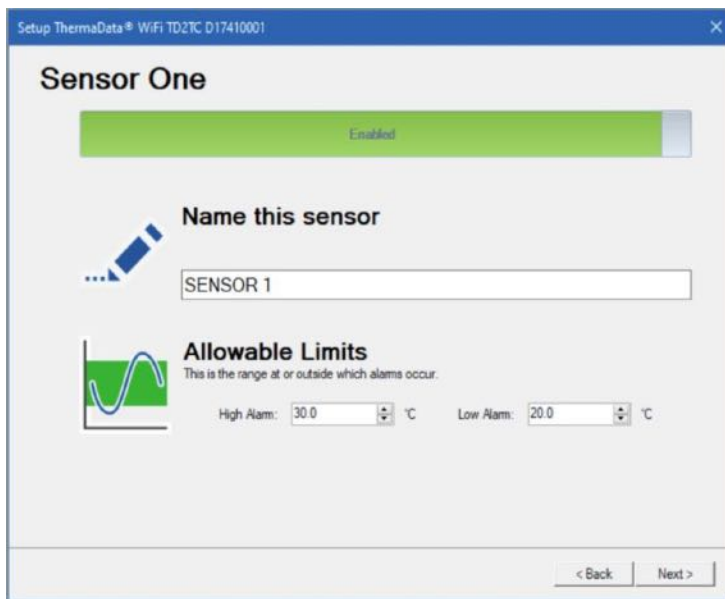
Setup ThermaData® WiFi TD2TC D17410001

Sensor One

Enabled

Name this sensor

SENSOR 1

Allowable Limits

This is the range at or outside which alarms occur.

High Alarm: 30.0 °C Low Alarm: 20.0 °C

< Back Next >